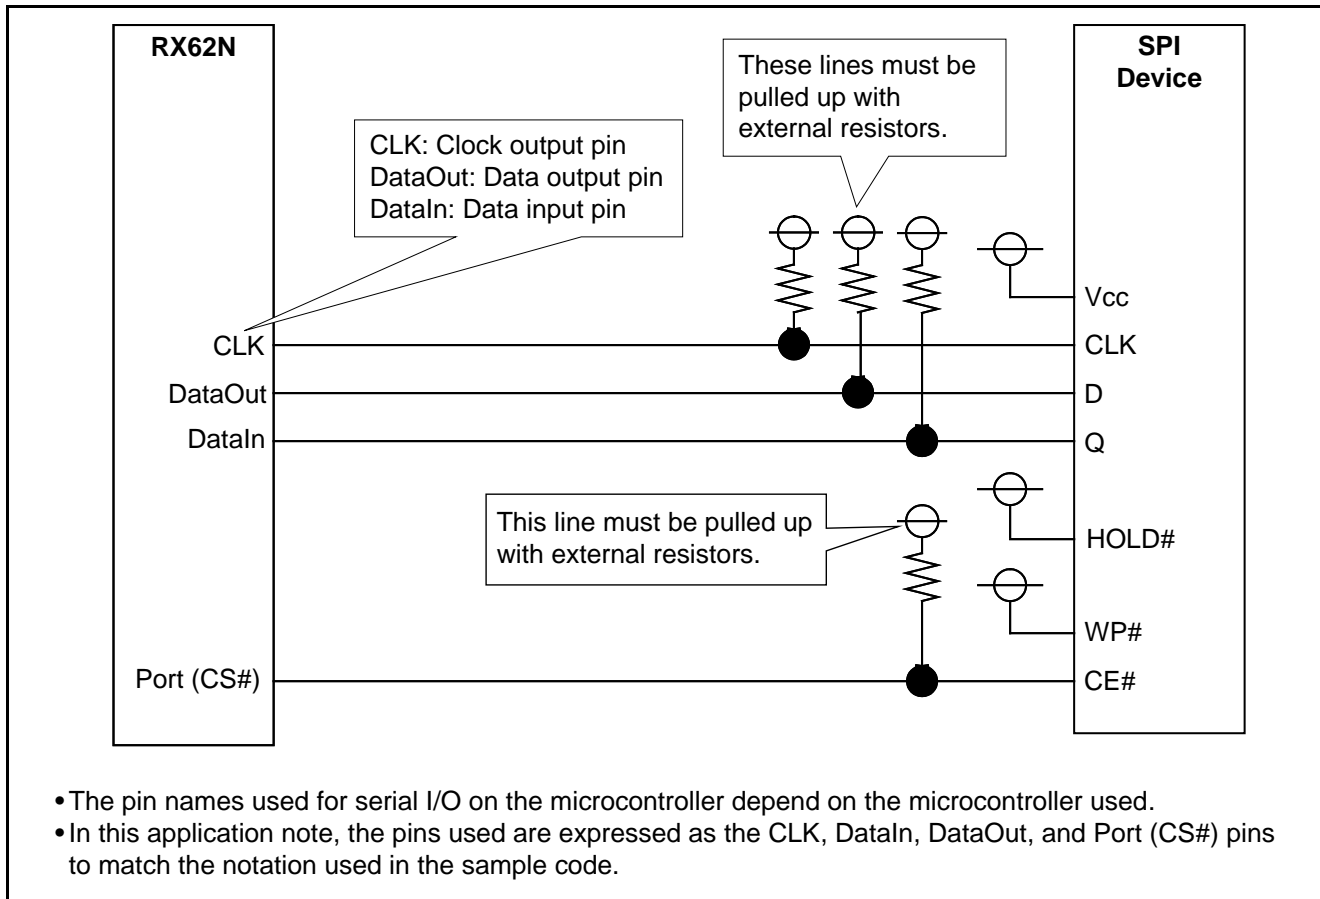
RX62N

SPI Device

These lines must be pulled up with external resistors.

CLK: Clock output pin
DataOut: Data output pin
DataIn: Data input pin

Vcc

CLK

CLK

DataOut

D

DataIn

Q

This line must be pulled up with external resistors.

HOLD#

WP#

Port (CS#)

CE#

• The pin names used for serial I/O on the microcontroller depend on the microcontroller used.
• In this application note, the pins used are expressed as the CLK, DataIn, DataOut, and Port (CS#) pins to match the notation used in the sample code.